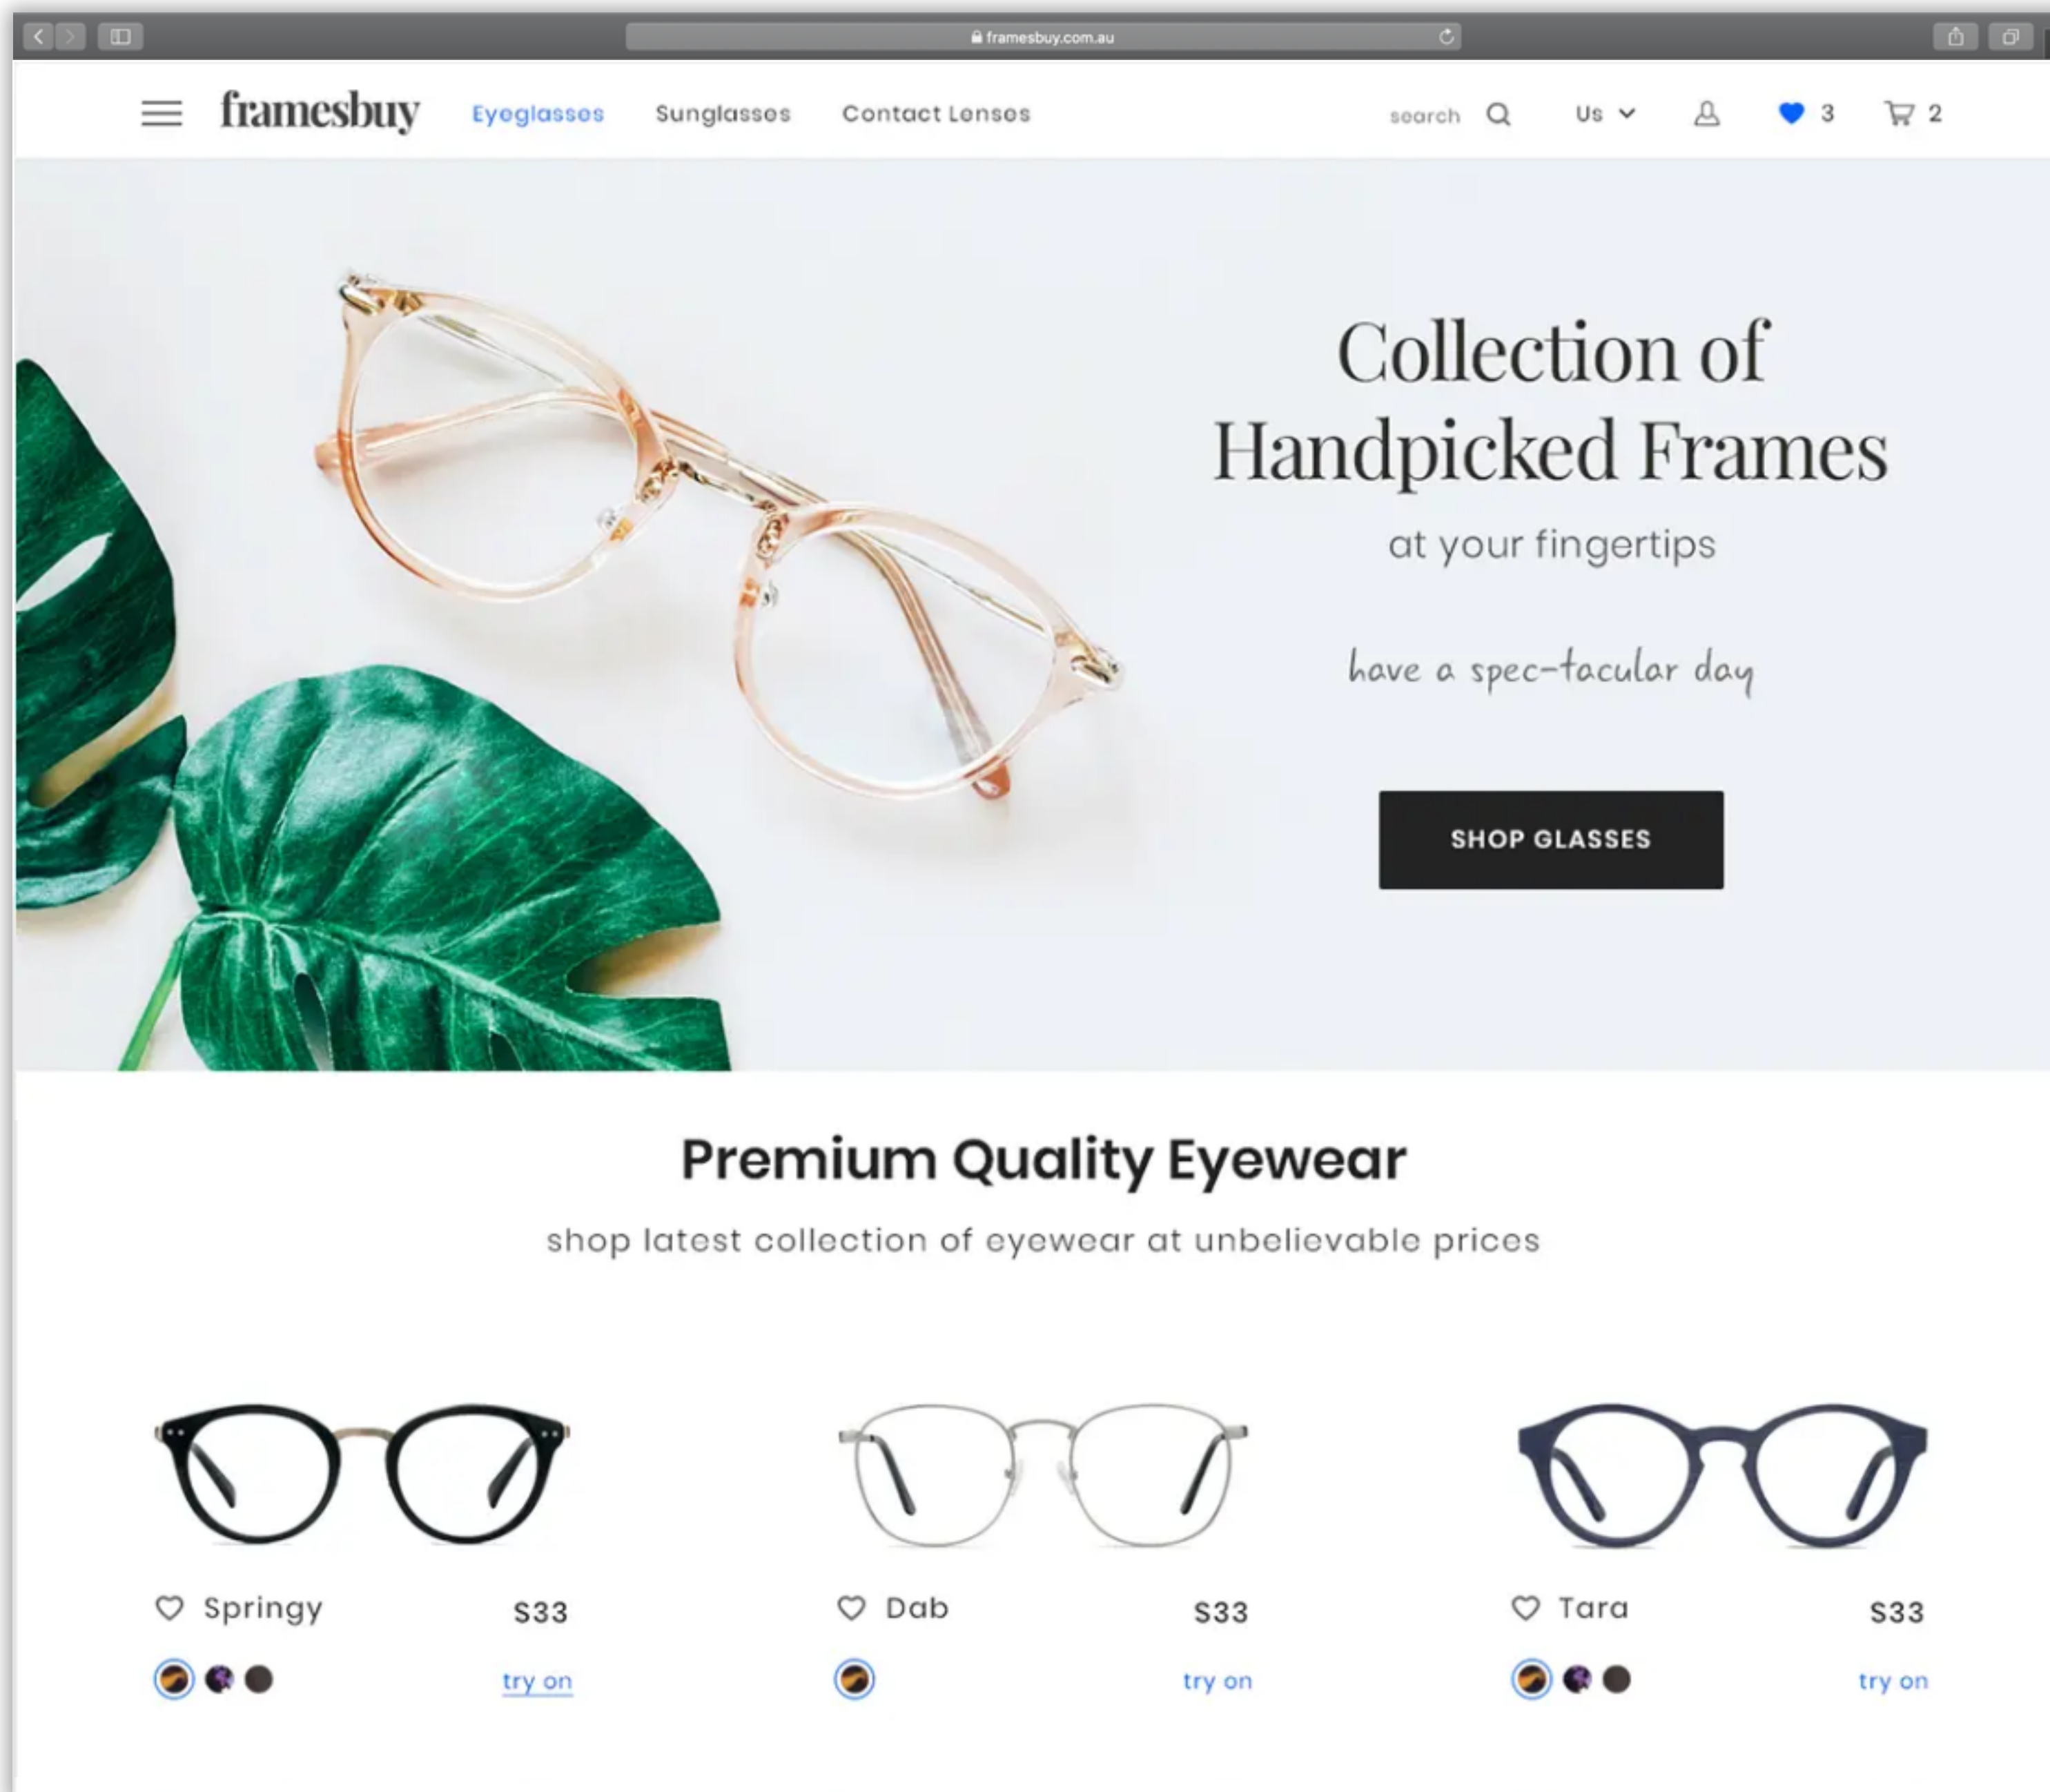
framesbuy.com.au

framesbuy Eyeglasses Sunglasses Contact Lenses search Us 3 2

Collection of Handpicked Frames

at your fingertips

have a spec-tacular day

SHOP GLASSES

Premium Quality Eyewear

shop latest collection of eyewear at unbelievable prices

Springy $33

try on

Dab $33

try on

Tara $33

try on